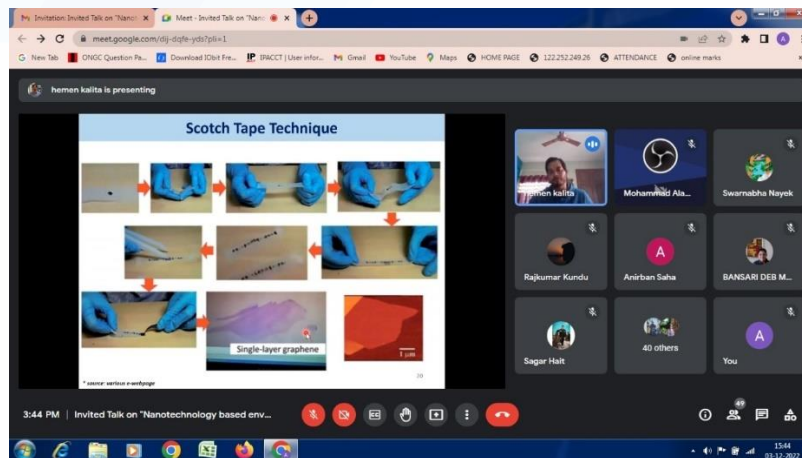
M Invitation: Invited Talk on "Nano ×
Meet - Invited Talk on "Nano ×
meet.google.com/dij-dqfe-yds?pli=1
New Tab ONGC Question Pa... Download IObit Fre... IPACCT | User infor... Gmail YouTube Maps HOME PAGE 122.252.249.26 ATTENDANCE online marks

hemen kalita is presenting

Scotch Tape Technique

Single-layer graphene

1 μm

* source: various e-webpage

20

hemen kalita
Mohammad Ala...
Swarnabha Nayek
Rajkumar Kundu
A
Anirban Saha
BANSARI DEB M...
Sagar Hait
40 others
A
You

3:44 PM | Invited Talk on "Nanotechnology based env...

49

15:44
03-12-2022